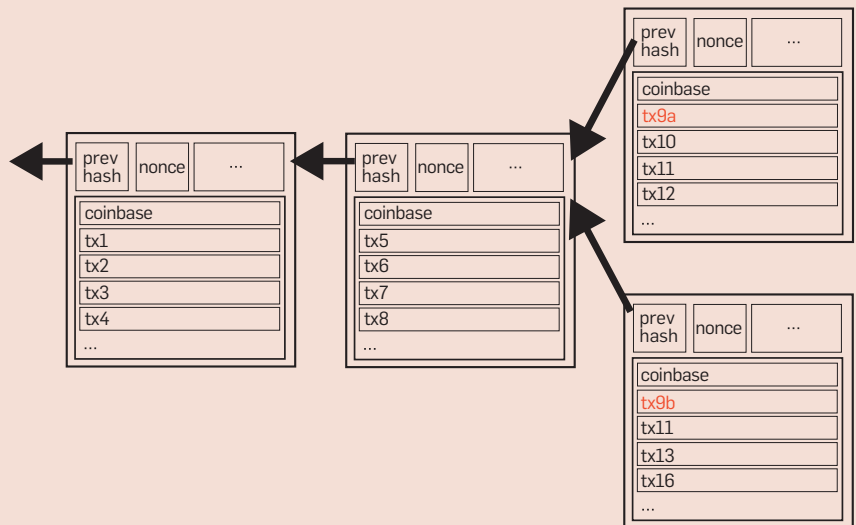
prev hash
nonce
...
coinbase
tx9a
tx10
tx11
tx12
...

prev hash
nonce
...
coinbase
tx1
tx2
tx3
tx4
...

prev hash
nonce
...
coinbase
tx5
tx6
tx7
tx8
...

prev hash
nonce
...
coinbase
tx9b
tx11
tx13
tx16
...